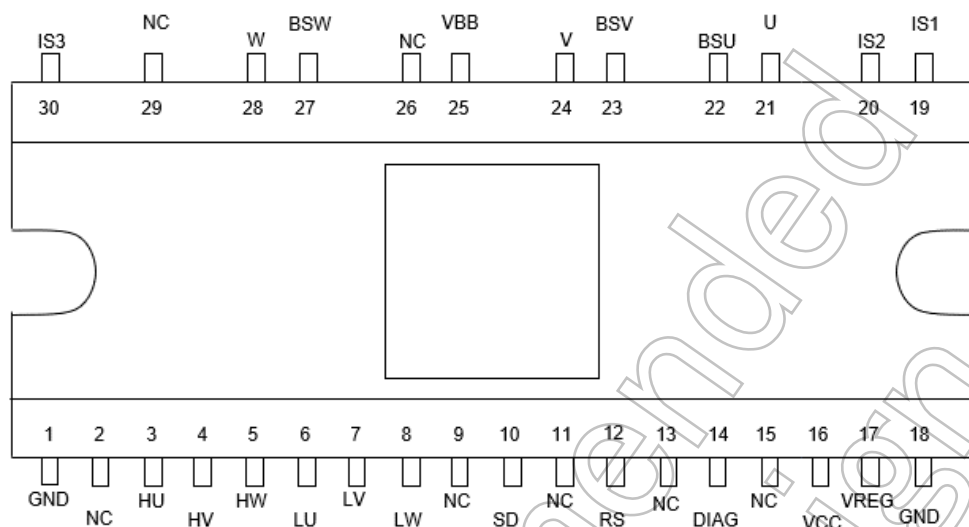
IS3 NC W BSW NC VBB V BSV BSU U IS2 IS1

30 29 28 27 26 25 24 23 22 21 20 19

1 2 3 4 5 6 7 8 9 10 11 12 13 14 15 16 17 18

GND NC HU HV HW LU LV LW NC SD NC RS NC DIAG NC VCC VREG GND

Not recommended